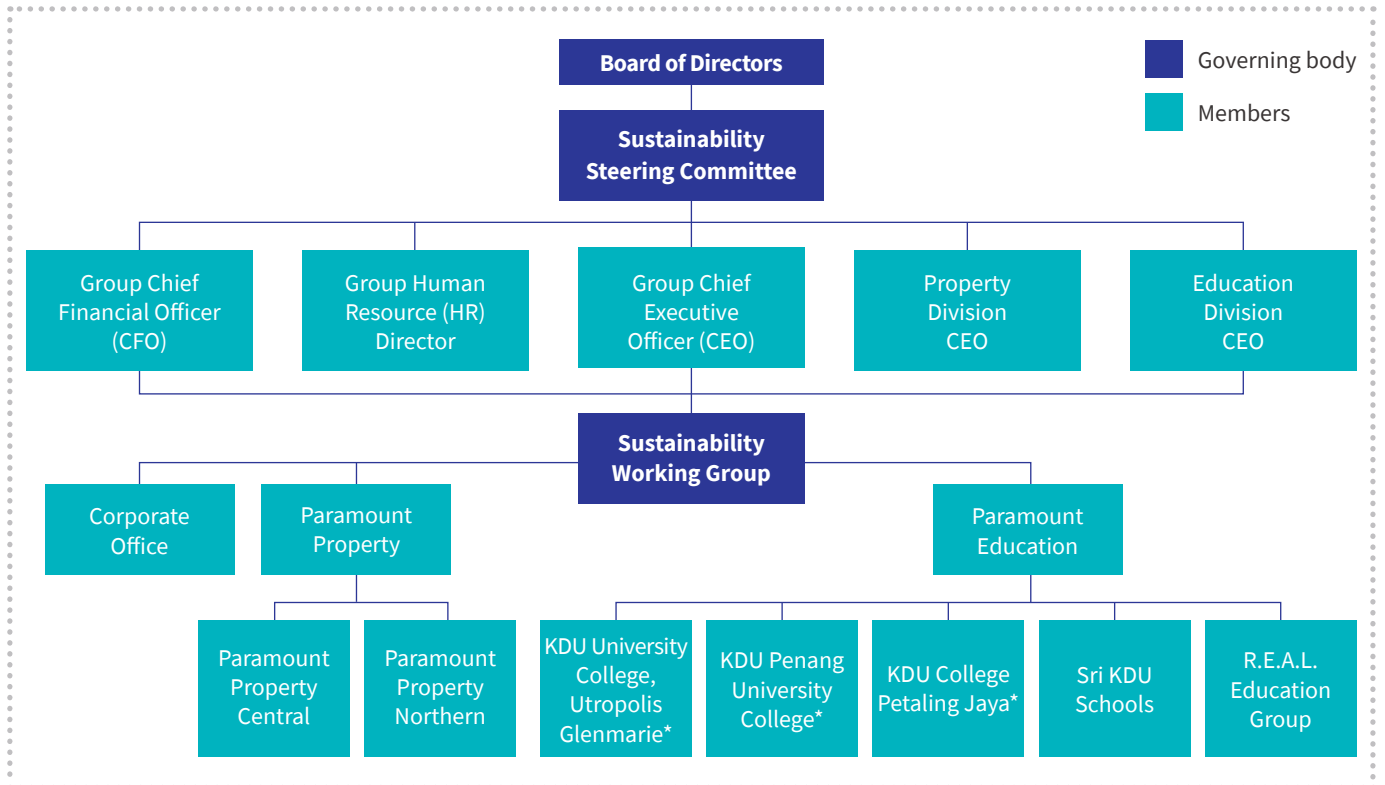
Board of Directors

Governing body

Members

Sustainability Steering Committee

Group Chief Financial Officer (CFO)

Group Human Resource (HR) Director

Group Chief Executive Officer (CEO)

Property Division CEO

Education Division CEO

Sustainability Working Group

Corporate Office

Paramount Property

Paramount Education

Paramount Property Central

Paramount Property Northern

KDU University College, Utropolis Glenmarie*

KDU Penang University College*

KDU College Petaling Jaya*

Sri KDU Schools

R.E.A.L. Education Group